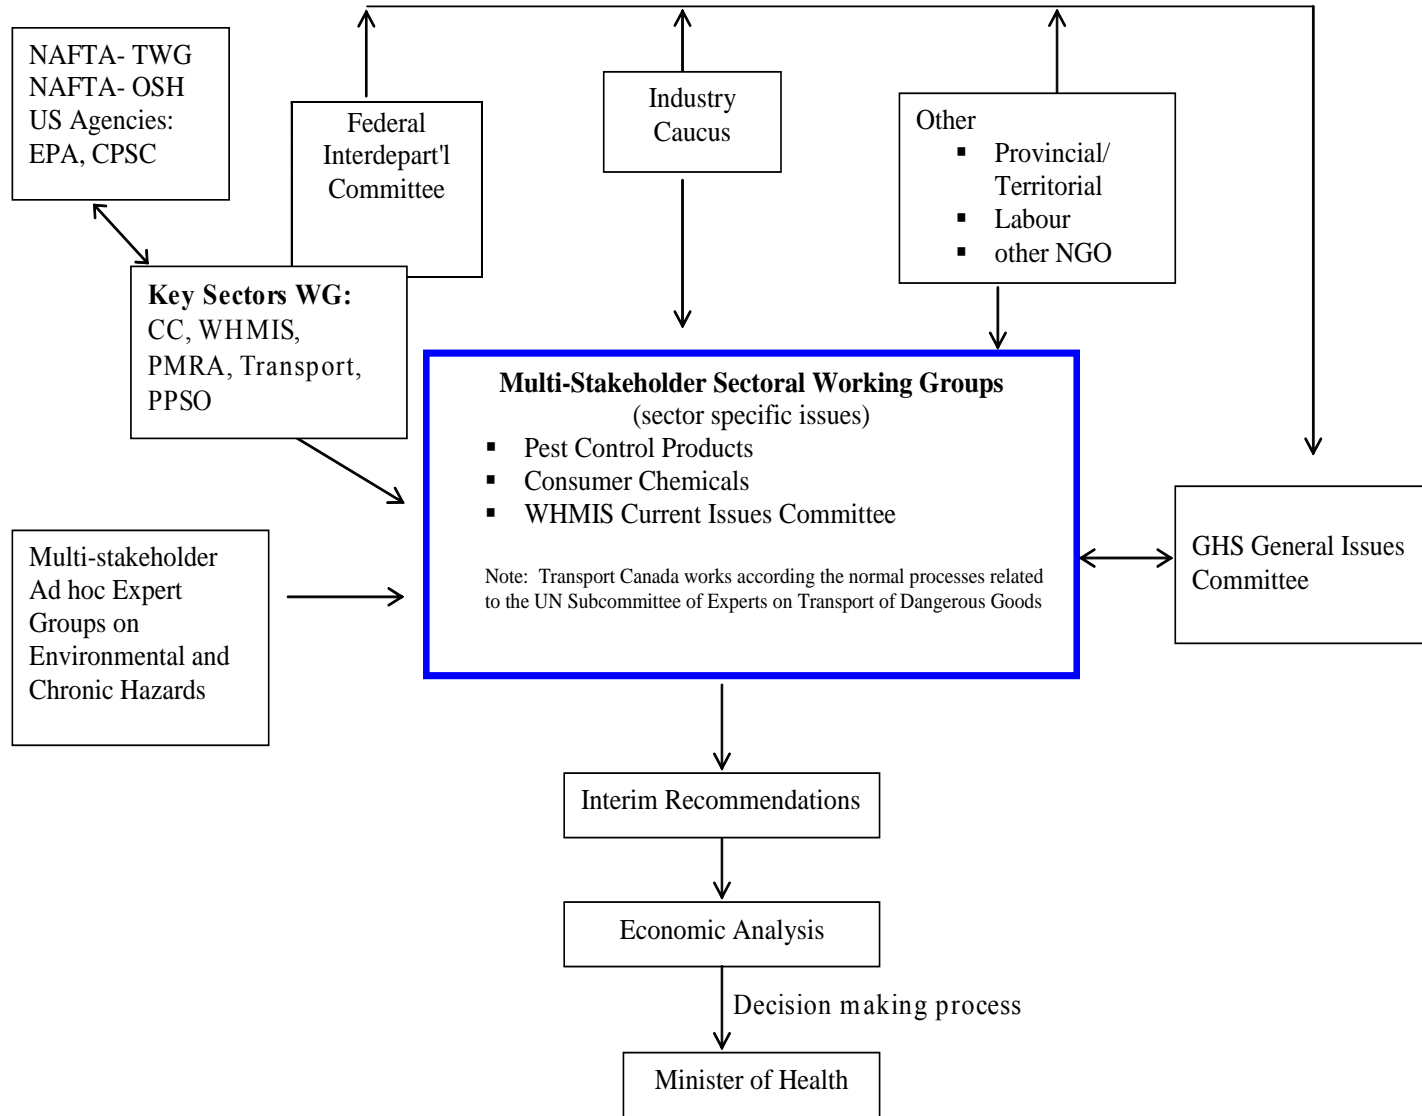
NAFTA- TWG
NAFTA- OSH
US Agencies:
EPA, CPSC

Federal Interdepart'l Committee

Industry Caucus

Other
- Provincial/ Territorial
- Labour
- other NGO

**Key Sectors WG:** CC, WHMIS, PMRA, Transport, PPSO

**Multi-Stakeholder Sectoral Working Groups**
(sector specific issues)
- Pest Control Products
- Consumer Chemicals
- WHMIS Current Issues Committee

Note: Transport Canada works according the normal processes related to the UN Subcommittee of Experts on Transport of Dangerous Goods

Multi-stakeholder Ad hoc Expert Groups on Environmental and Chronic Hazards

GHS General Issues Committee

Interim Recommendations

Economic Analysis

Decision making process

Minister of Health